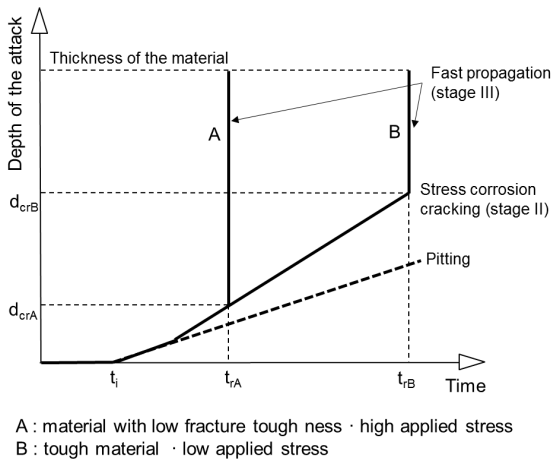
Depth of the attack

Thickness of the material

Fast propagation (stage III)

A

B

$d_{crB}$

Stress corrosion cracking (stage II)

Pitting

$d_{crA}$

$t_i$

$t_{rA}$

$t_{rB}$

Time

A : material with low fracture tough ness · high applied stress
B : tough material · low applied stress